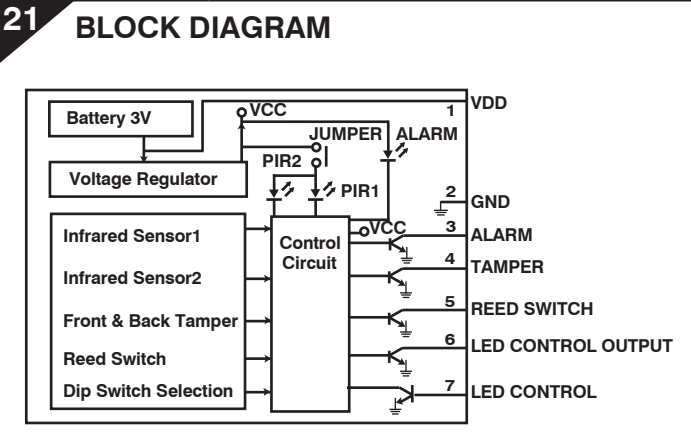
21 BLOCK DIAGRAM

Battery 3V
VCC
1
VDD
JUMPER
ALARM
PIR2
PIR1
Voltage Regulator
2
GND
Infrared Sensor1
Control Circuit
VCC
3
ALARM
Infrared Sensor2
4
TAMPER
Front & Back Tamper
5
REED SWITCH
Reed Switch
6
LED CONTROL OUTPUT
Dip Switch Selection
7
LED CONTROL